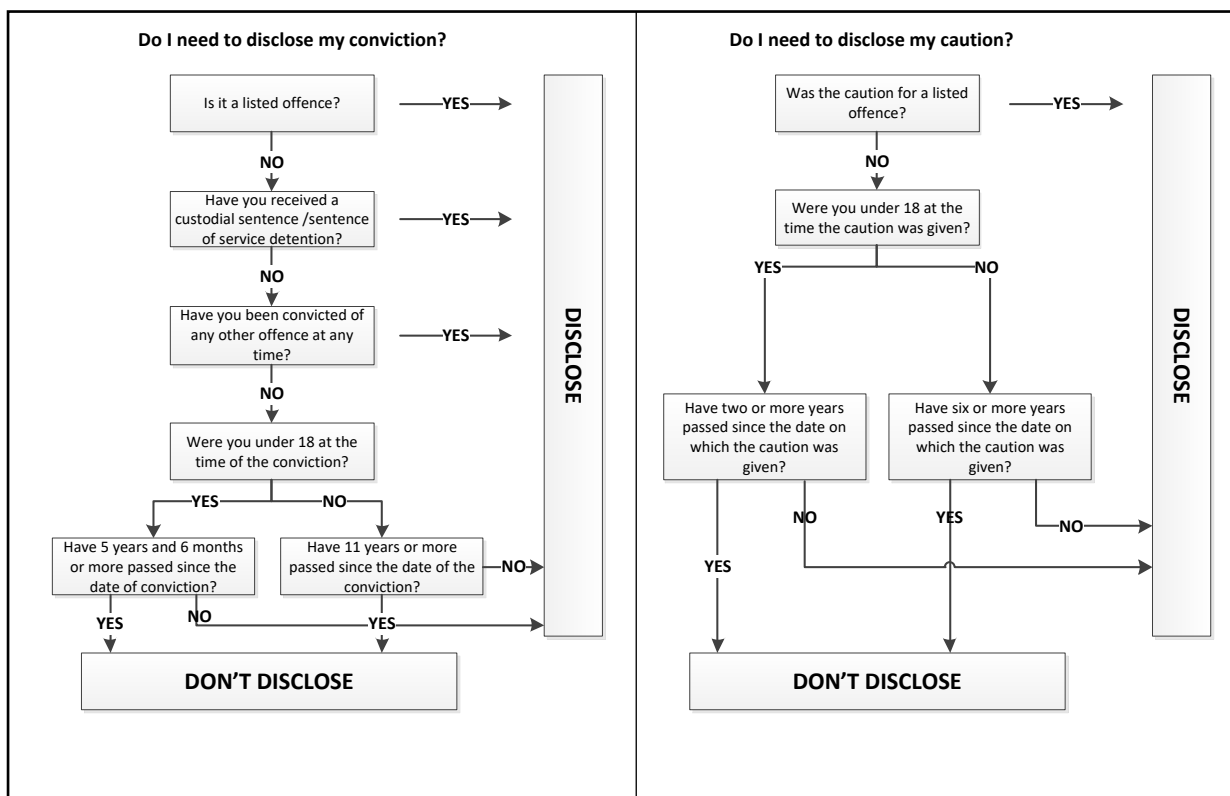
Do I need to disclose my conviction?

Is it a listed offence?

YES

NO

Have you received a custodial sentence /sentence of service detention?

YES

NO

Have you been convicted of any other offence at any time?

YES

NO

Were you under 18 at the time of the conviction?

YES

NO

Have 5 years and 6 months or more passed since the date of conviction?

Have 11 years or more passed since the date of the conviction?

NO

NO

YES

YES

DISCLOSE

DON'T DISCLOSE

Do I need to disclose my caution?

Was the caution for a listed offence?

YES

NO

Were you under 18 at the time the caution was given?

YES

NO

Have two or more years passed since the date on which the caution was given?

Have six or more years passed since the date on which the caution was given?

NO

YES

NO

YES

DISCLOSE

DON'T DISCLOSE